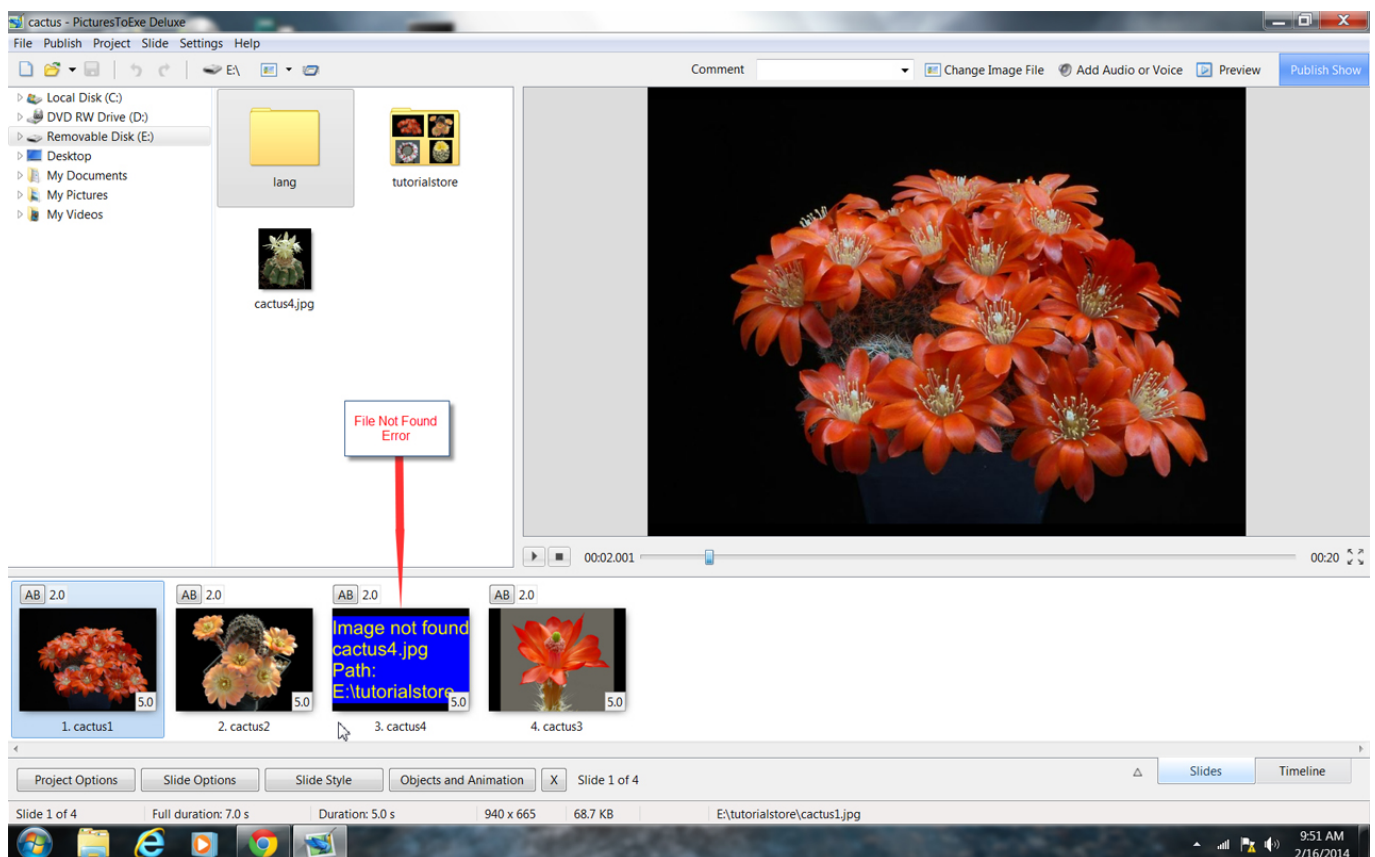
cactus - PicturesToExe Deluxe

File Publish Project Slide Settings Help

E:\

Comment

Change Image File Add Audio or Voice Preview Publish Show

Local Disk (C:)
DVD RW Drive (D:)
Removable Disk (E:)
Desktop
My Documents
My Pictures
My Videos

lang

tutorialstore

cactus4.jpg

File Not Found Error

00:02.001

00:20

AB 2.0

5.0

1. cactus1

AB 2.0

5.0

2. cactus2

AB 2.0

Image not found
cactus4.jpg
Path:
E:\tutorialstore

5.0

3. cactus4

AB 2.0

5.0

4. cactus3

Project Options Slide Options Slide Style Objects and Animation X Slide 1 of 4

Slides Timeline

Slide 1 of 4 Full duration: 7.0 s Duration: 5.0 s 940 x 665 68.7 KB E:\tutorialstore\cactus1.jpg

9:51 AM
2/16/2014